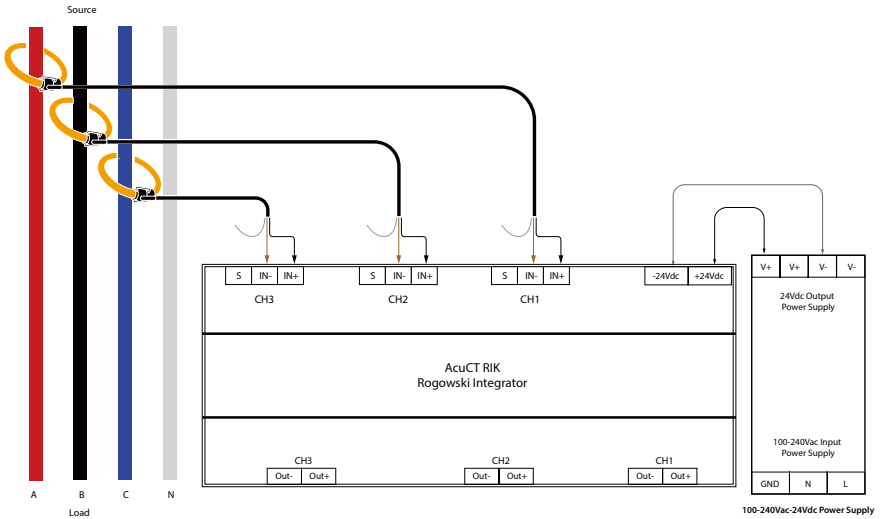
Source

S IN- IN+
CH3

S IN- IN+
CH2

S IN- IN+
CH1

-24Vdc +24Vdc

V+ V+ V- V-

24Vdc Output Power Supply

AcuCT RIK
Rogowski Integrator

100-240Vac Input Power Supply

CH3
Out- Out+

CH2
Out- Out+

CH1
Out- Out+

GND N L

A B C N

Load

100-240Vac-24Vdc Power Supply